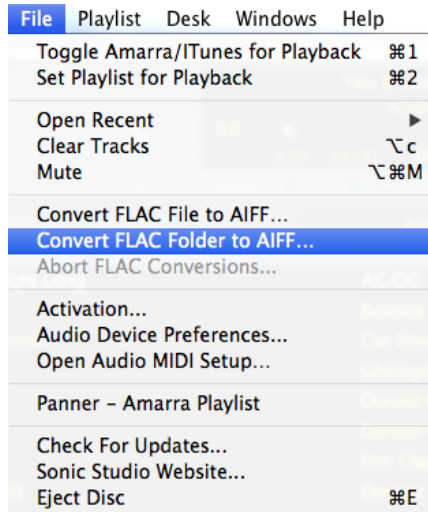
File Playlist Desk Windows Help

Toggle Amarra/ITunes for Playback ⌘1
Set Playlist for Playback ⌘2

Open Recent ▶
Clear Tracks ⌥c
Mute ⌥⌘M

Convert FLAC File to AIFF...
Convert FLAC Folder to AIFF...
Abort FLAC Conversions...

Activation...
Audio Device Preferences...
Open Audio MIDI Setup...

Panner - Amarra Playlist

Check For Updates...
Sonic Studio Website...
Eject Disc ⌘E